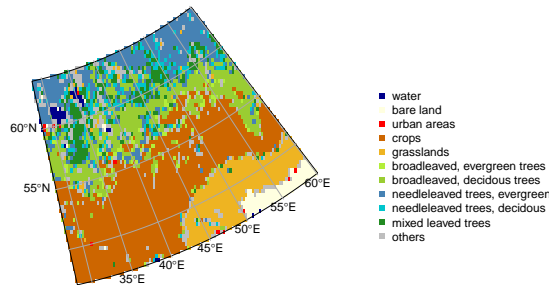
60°N
55°N
60°E
55°E
50°E
45°E
40°E
35°E

water
bare land
urban areas
crops
grasslands
broadleaved, evergreen trees
broadleaved, decidous trees
needleleaved trees, evergreen
needleleaved trees, decidous
mixed leaved trees
others